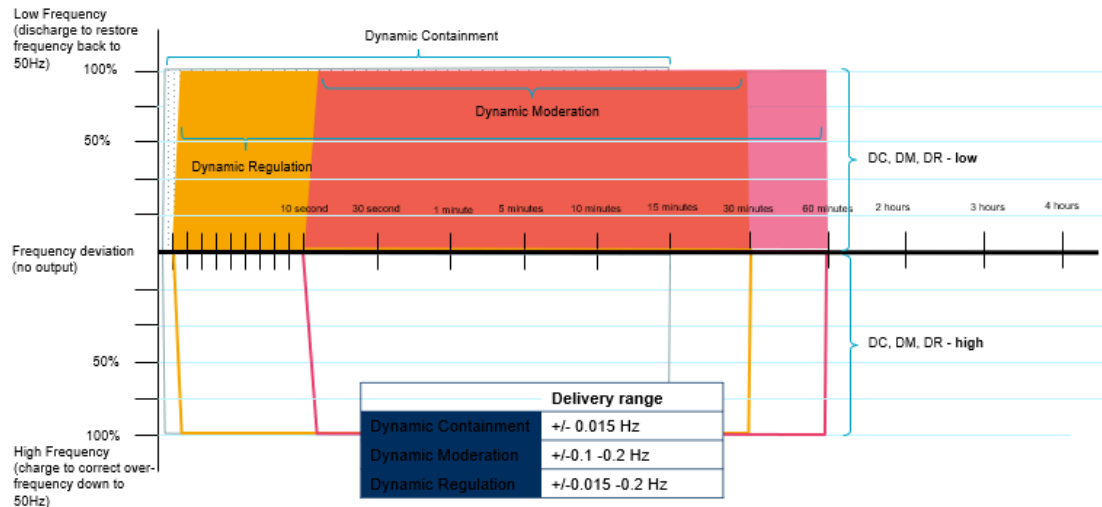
Low Frequency (discharge to restore frequency back to 50Hz)

100%

50%

Dynamic Containment

Dynamic Moderation

Dynamic Regulation

DC, DM, DR - low

10 second 30 second 1 minute 5 minutes 10 minutes 15 minutes 30 minutes 60 minutes 2 hours 3 hours 4 hours

Frequency deviation (no output)

DC, DM, DR - high

50%

100%

High Frequency (charge to correct over-frequency down to 50Hz)

| | Delivery range |
|---|---|
| Dynamic Containment | +/- 0.015 Hz |
| Dynamic Moderation | +/-0.1 -0.2 Hz |
| Dynamic Regulation | +/-0.015 -0.2 Hz |